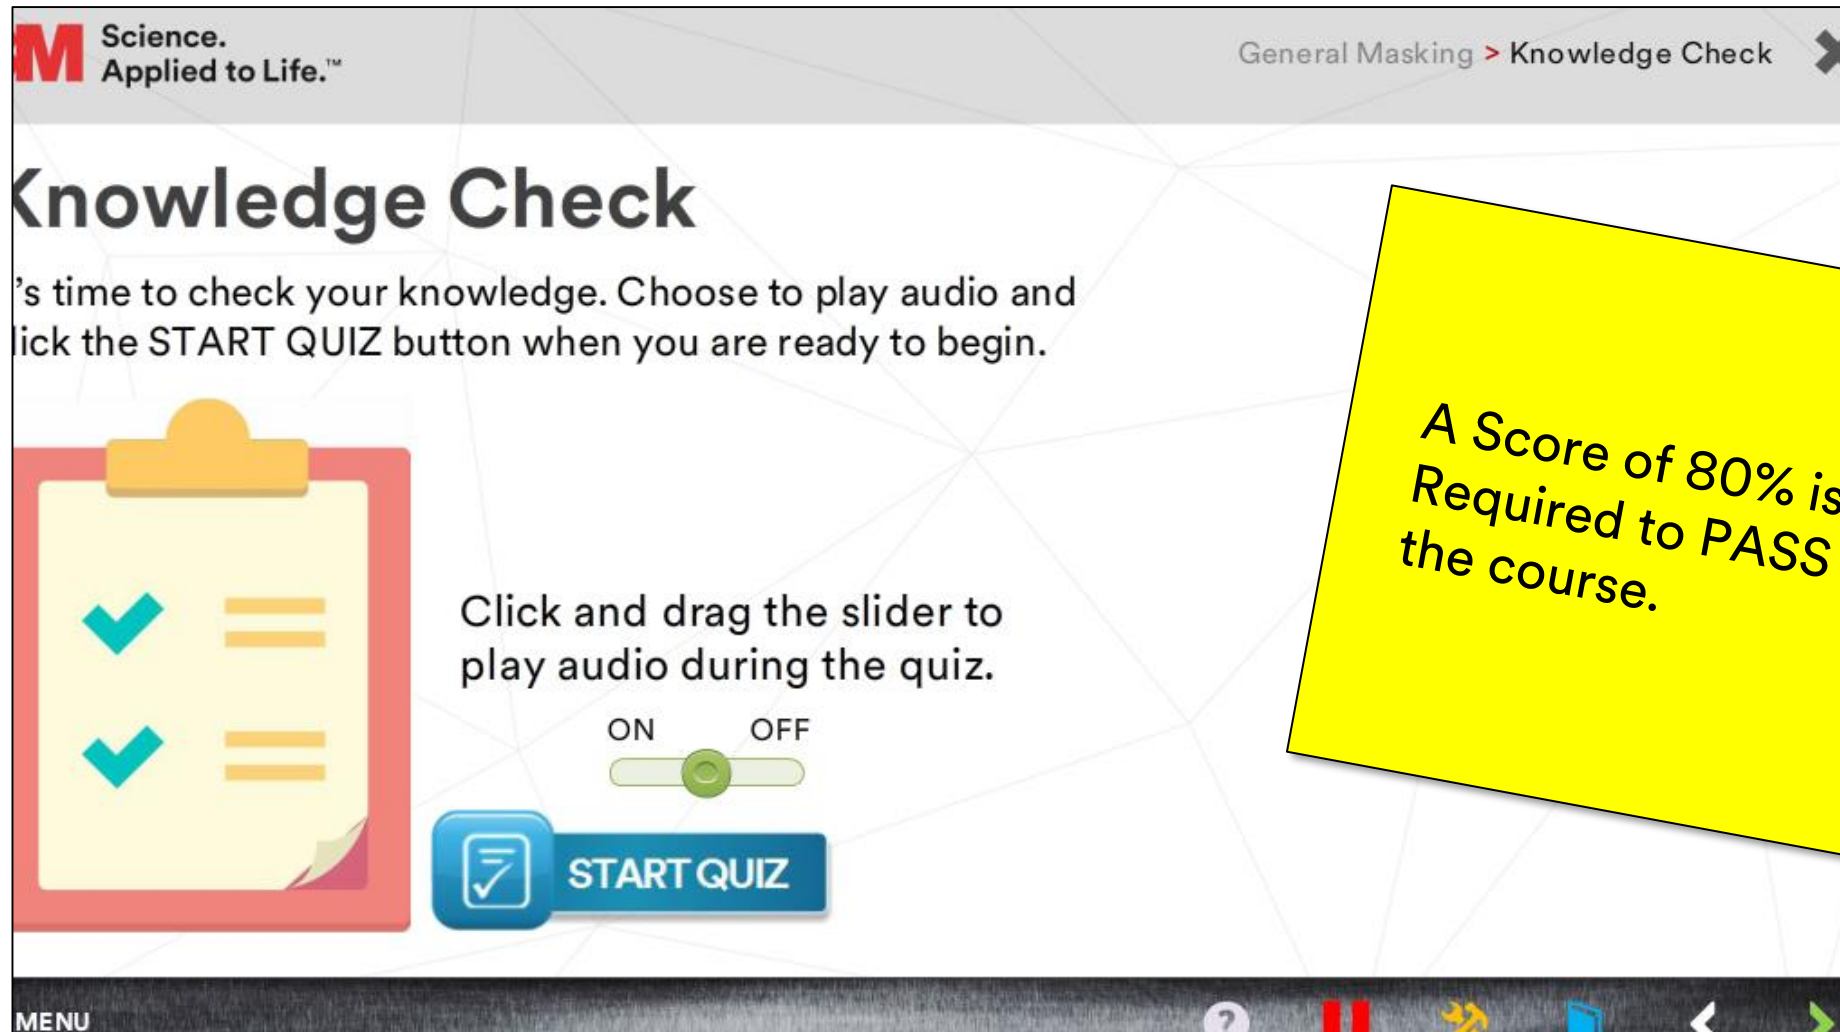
M Science.
Applied to Life.™

General Masking > Knowledge Check

Knowledge Check

’s time to check your knowledge. Choose to play audio and lick the START QUIZ button when you are ready to begin.

Click and drag the slider to play audio during the quiz.

ON OFF

START QUIZ

A Score of 80% is Required to PASS the course.

MENU